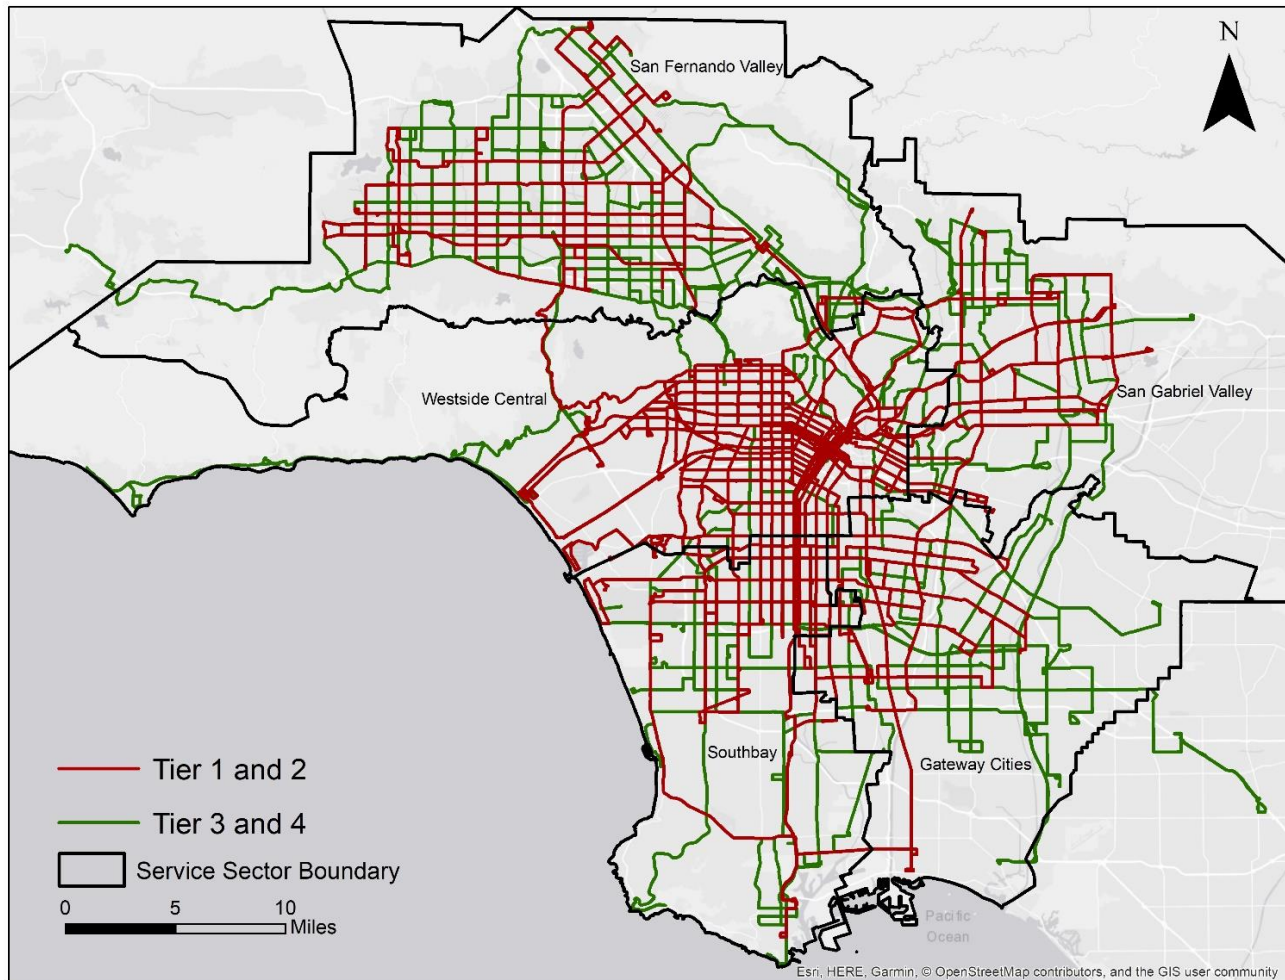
N

San Fernando Valley

Westside Central

San Gabriel Valley

Southbay

Gateway Cities

Pacific Ocean

Tier 1 and 2

Tier 3 and 4

Service Sector Boundary

0 5 10 Miles

Esri, HERE, Garmin, © OpenStreetMap contributors, and the GIS user community